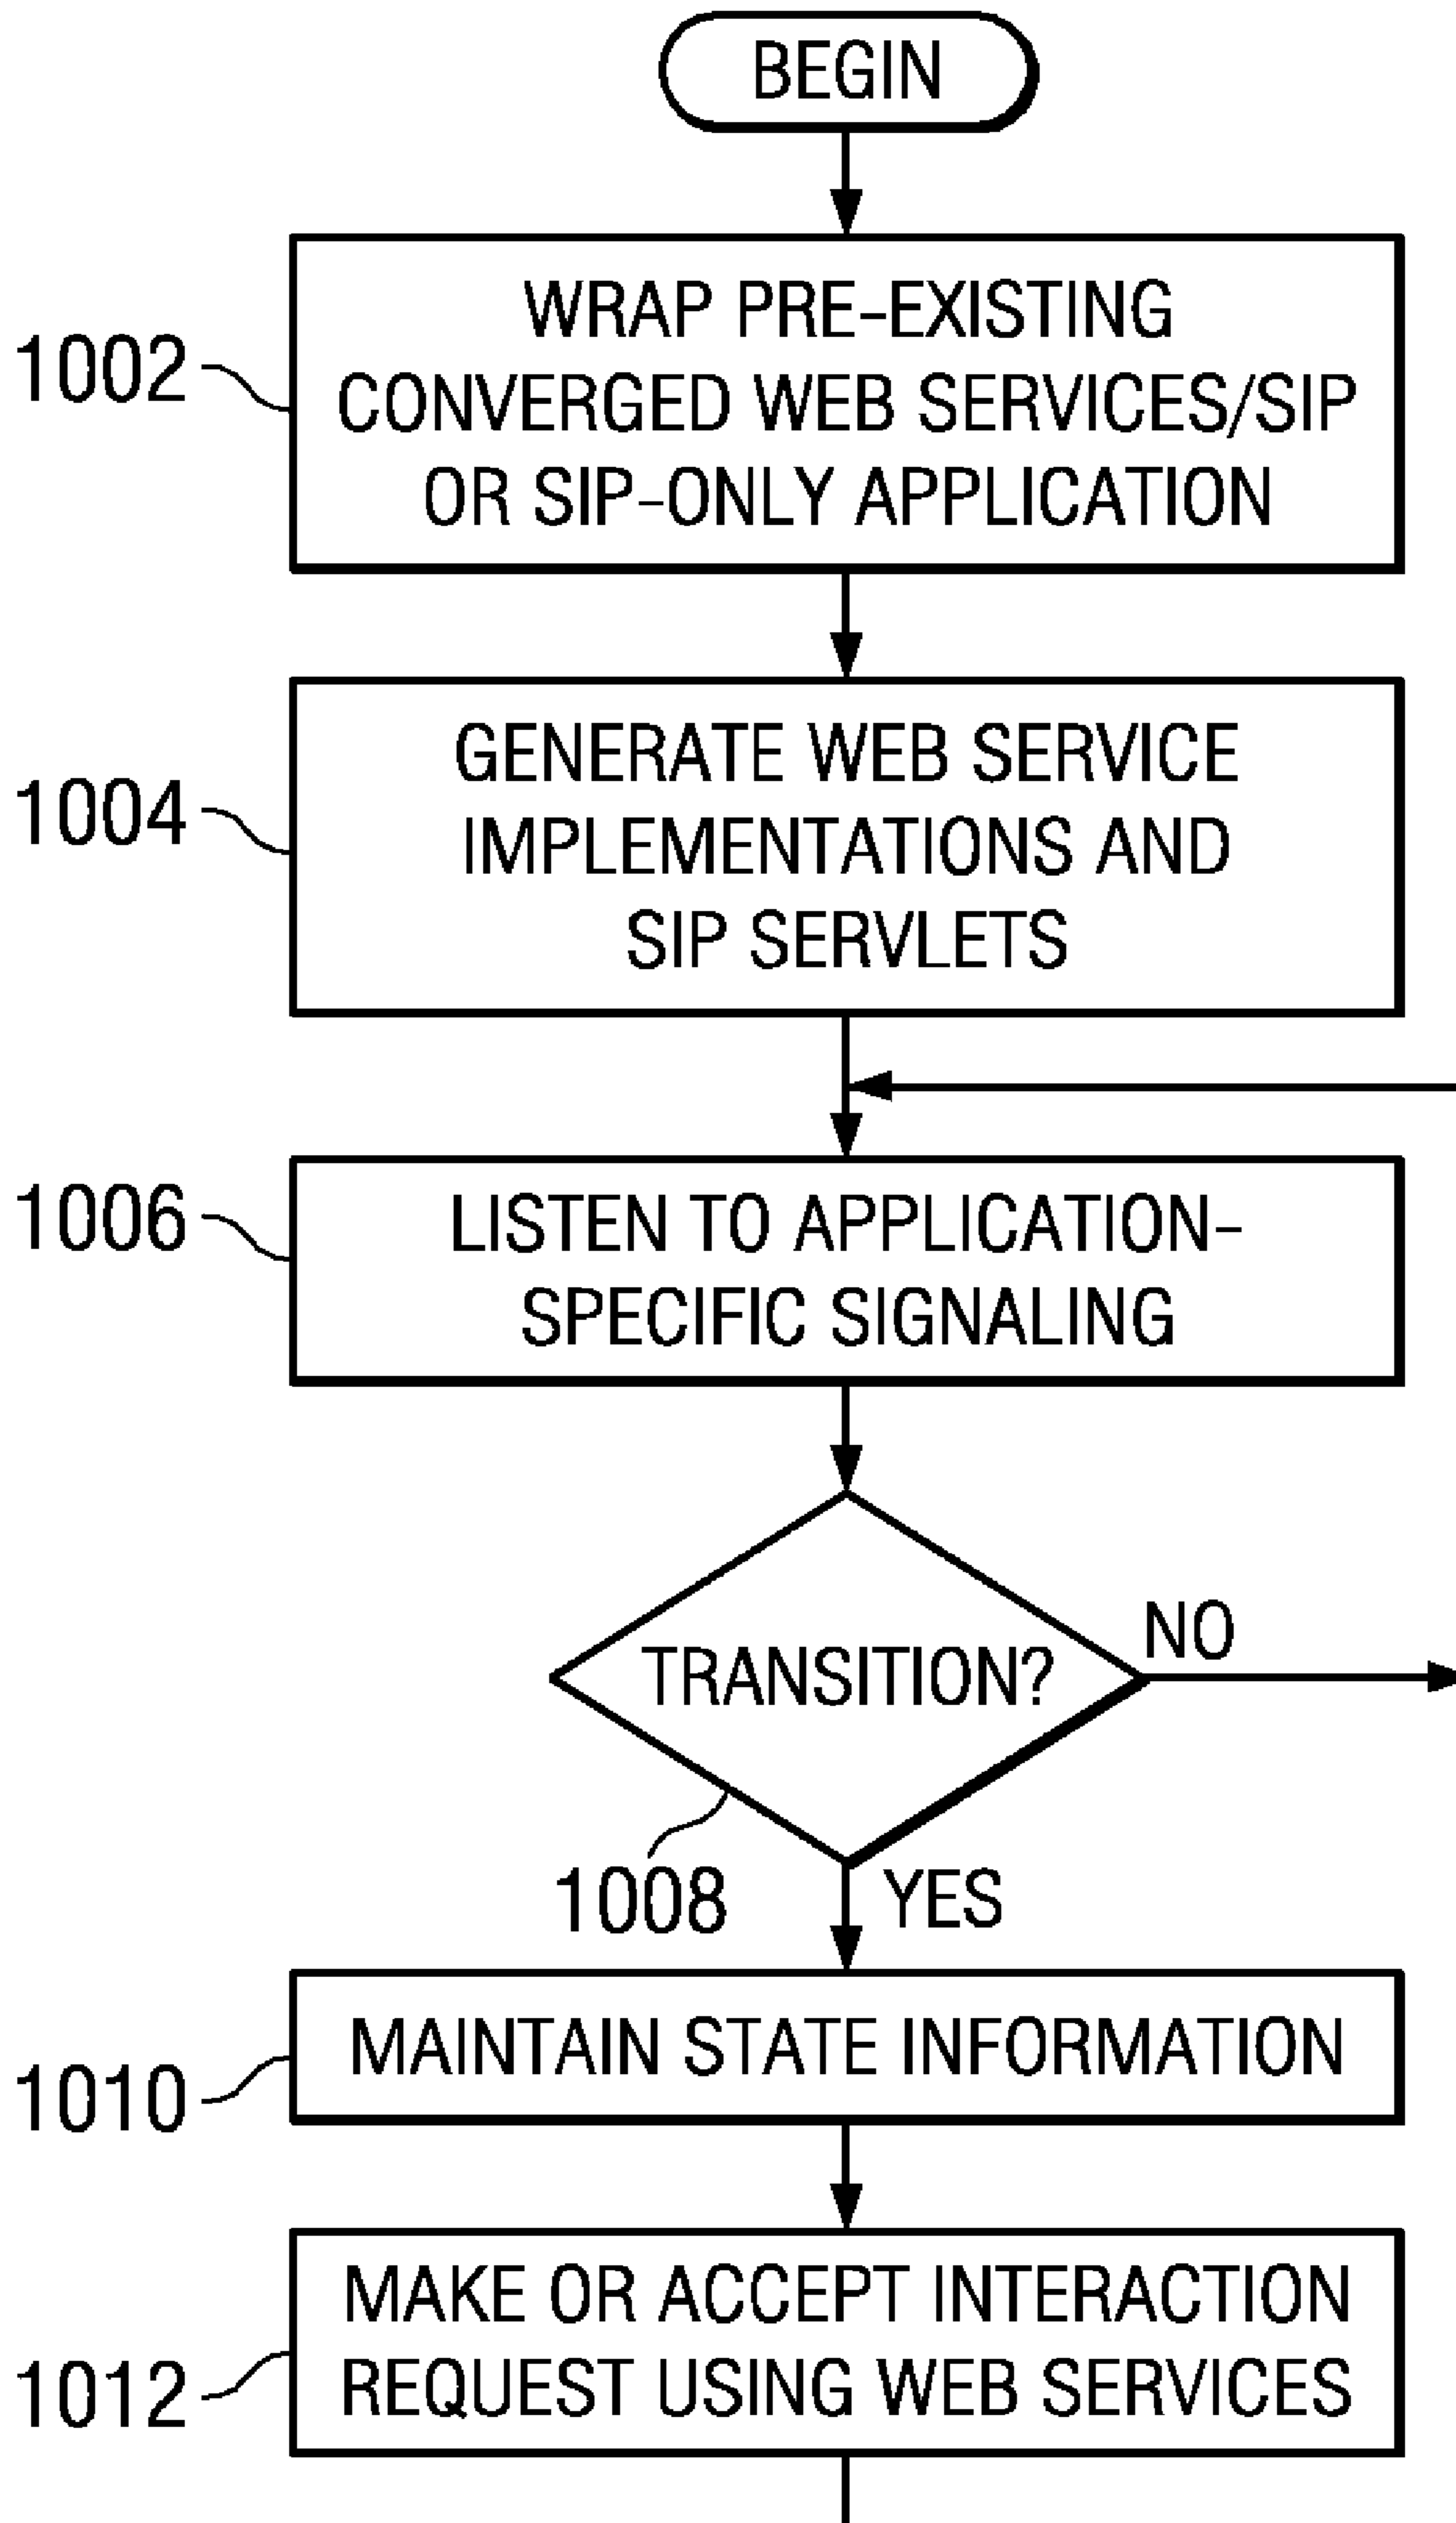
BEGIN

1002

WRAP PRE-EXISTING CONVERGED WEB SERVICES/SIP OR SIP-ONLY APPLICATION

1004

GENERATE WEB SERVICE IMPLEMENTATIONS AND SIP SERVLETS

1006

LISTEN TO APPLICATION-SPECIFIC SIGNALING

TRANSITION?

NO

1008

YES

1010

MAINTAIN STATE INFORMATION

1012

MAKE OR ACCEPT INTERACTION REQUEST USING WEB SERVICES